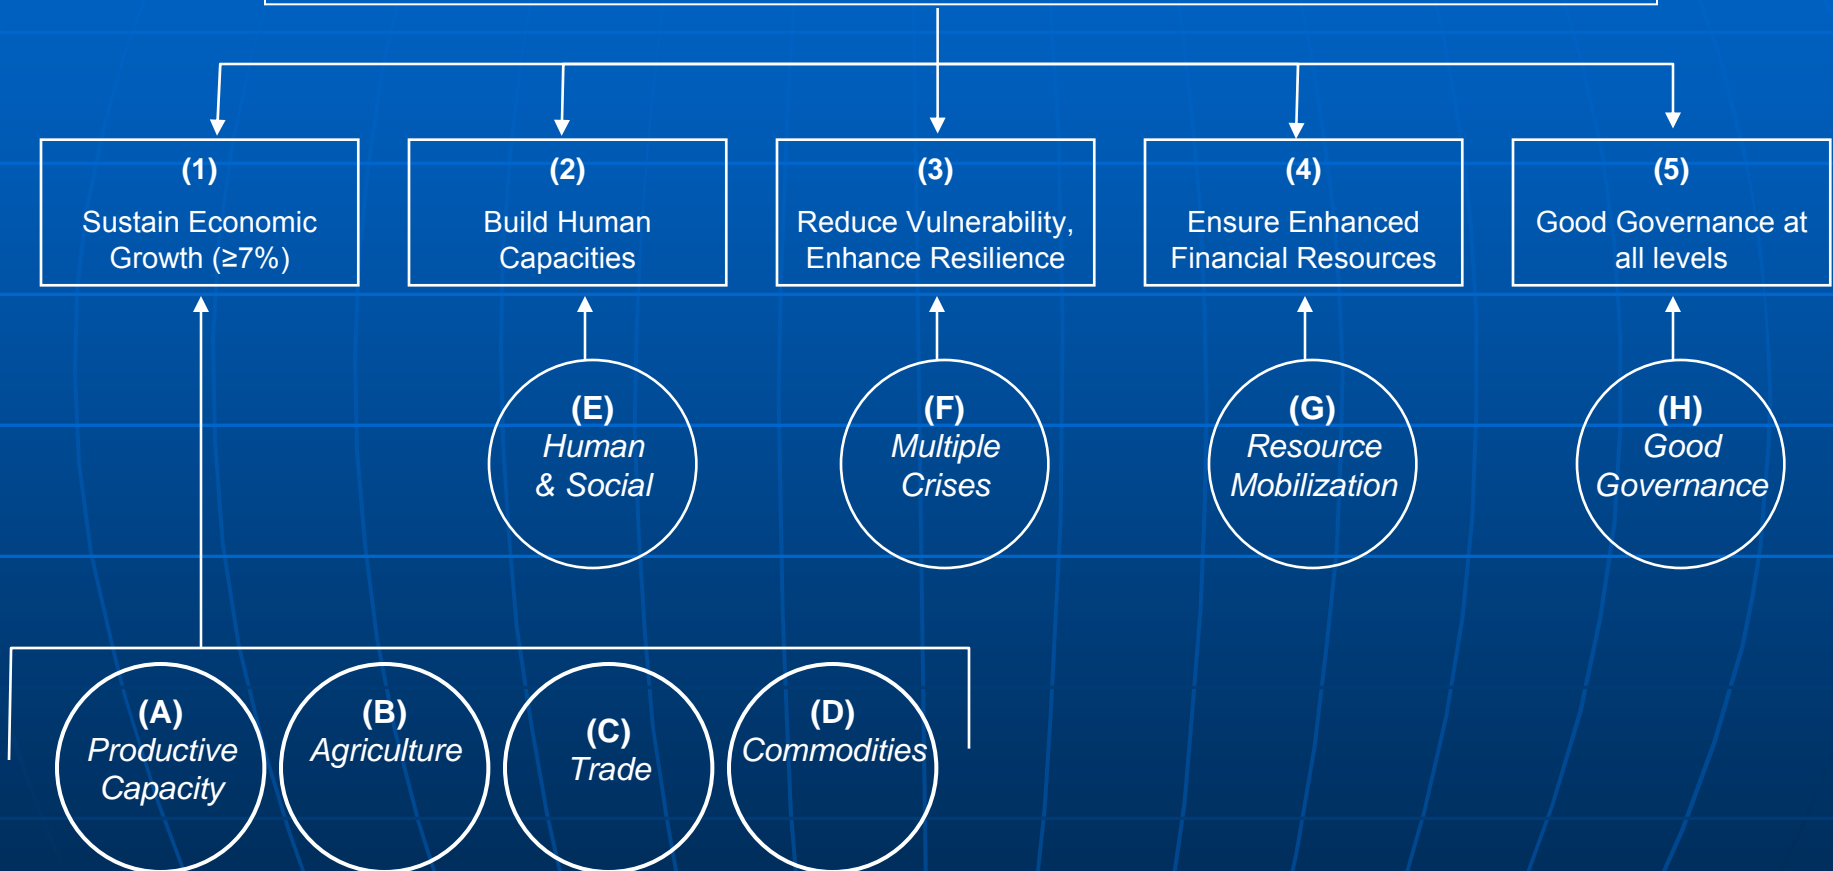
(1)
Sustain Economic Growth (≥7%)

(2)
Build Human Capacities

(3)
Reduce Vulnerability, Enhance Resilience

(4)
Ensure Enhanced Financial Resources

(5)
Good Governance at all levels

(E)
Human & Social

(F)
Multiple Crises

(G)
Resource Mobilization

(H)
Good Governance

(A)
Productive Capacity

(B)
Agriculture

(C)
Trade

(D)
Commodities